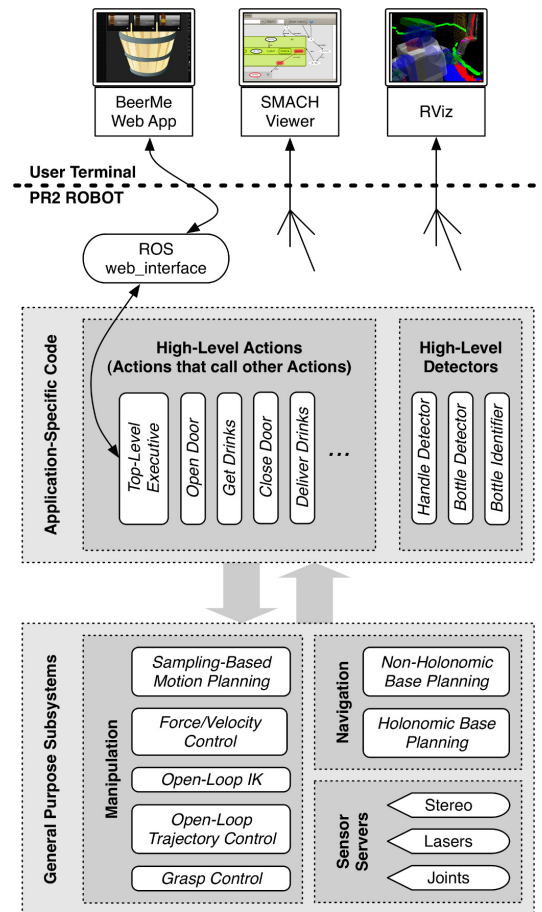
BeerMe Web App

SMACH Viewer

RViz

User Terminal

PR2 ROBOT

ROS web_interface

Application-Specific Code

High-Level Actions (Actions that call other Actions)

Top-Level Executive

Open Door

Get Drinks

Close Door

Deliver Drinks

...

High-Level Detectors

Handle Detector

Bottle Detector

Bottle Identifier

General Purpose Subsystems

Manipulation

Sampling-Based Motion Planning

Force/Velocity Control

Open-Loop IK

Open-Loop Trajectory Control

Grasp Control

Navigation

Non-Holonomic Base Planning

Holonomic Base Planning

Sensor Servers

Stereo

Lasers

Joints